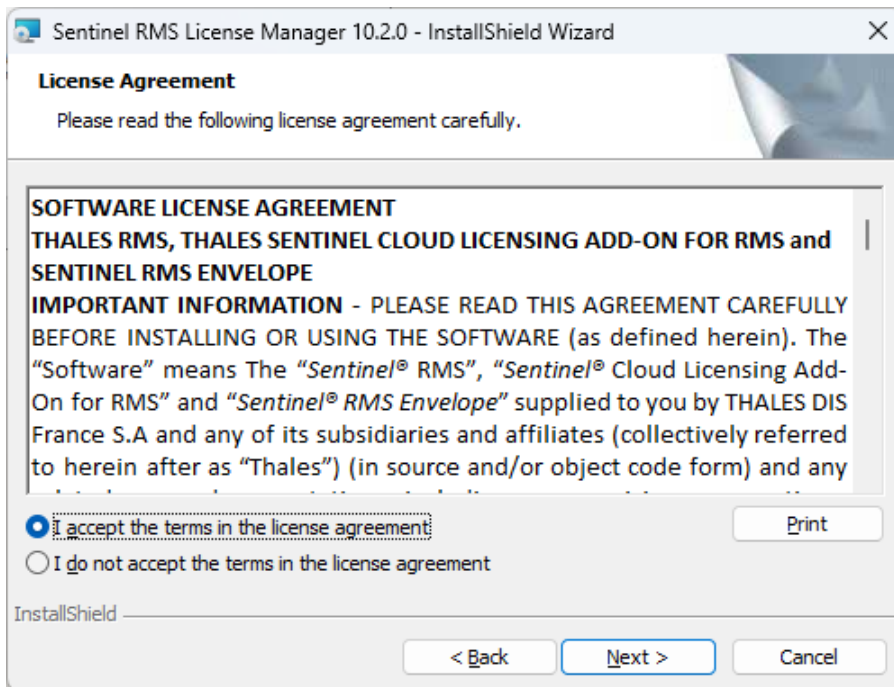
Sentinel RMS License Manager 10.2.0 - InstallShield Wizard

License Agreement

Please read the following license agreement carefully.

SOFTWARE LICENSE AGREEMENT
THALES RMS, THALES SENTINEL CLOUD LICENSING ADD-ON FOR RMS and SENTINEL RMS ENVELOPE

IMPORTANT INFORMATION - PLEASE READ THIS AGREEMENT CAREFULLY BEFORE INSTALLING OR USING THE SOFTWARE (as defined herein). The "Software" means The "Sentinel® RMS", "Sentinel® Cloud Licensing Add-On for RMS" and "Sentinel® RMS Envelope" supplied to you by THALES DIS France S.A and any of its subsidiaries and affiliates (collectively referred to herein after as "Thales") (in source and/or object code form) and any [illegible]

I accept the terms in the license agreement

I do not accept the terms in the license agreement

Print

InstallShield

< Back

Next >

Cancel